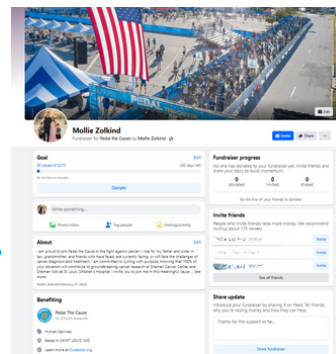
PEDAL

Edit

Mollie Zolkind

Fundraiser for Pedal the Cause by Mollie Zolkind

Invite

Share

Goal

Edit

$0 raised of $375

286 days left

Be the first to donate

Donate

Write something...

Photo/video

Tag people

Feeling/activity

About

Edit

I am proud to join Pedal the Cause in the fight against cancer! I ride for my father and sister in law, grandmother, and friends who have faced, are currently facing, or will face the challenges of cancer diagnosis and treatment. I am committed to cycling with purpose knowing that 100% of your donation will contribute to groundbreaking cancer research at Siteman Cancer Center and Siteman Kids at St. Louis Children's Hospital. I invite you to join me in this meaningful cause. ... See more

Benefiting

Pedal The Cause

Human Services

Based in SAINT LOUIS, MO

Learn more at Guidestar.org

Fundraiser progress

No one has donated to your fundraiser yet. Invite friends and share your story to build momentum.

0 donated

0 invited

0 shared

Be the first of your friends to donate!

Invite friends

People who invite friends raise more money. We recommend inviting about 125 friends.

Invite

Invite

Invite

See all friends

Share update

Introduce your fundraiser by sharing it on Feed. Tell friends why you're raising money and how they can help.

Thanks for the support so far...

Share fundraiser